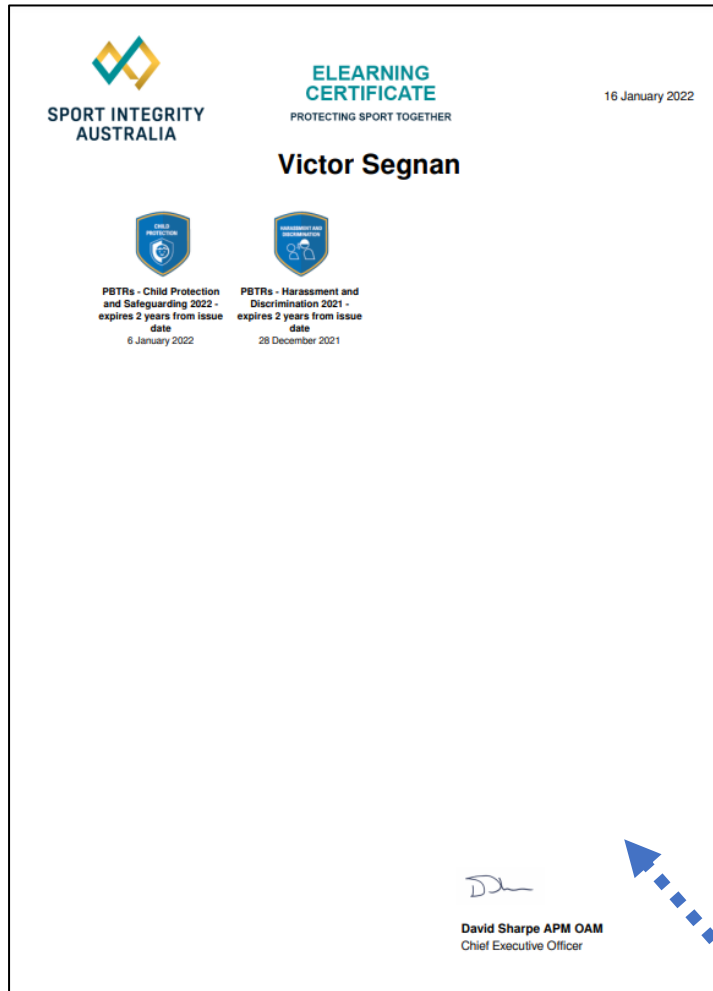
SPORT INTEGRITY AUSTRALIA

ELEARNING CERTIFICATE
PROTECTING SPORT TOGETHER

16 January 2022

Victor Segnan

CHILD PROTECTION

HARASSMENT AND DISCRIMINATION

PBTRs - Child Protection and Safeguarding 2022 - expires 2 years from issue date
6 January 2022

PBTRs - Harassment and Discrimination 2021 - expires 2 years from issue date
28 December 2021

David Sharpe APM OAM
Chief Executive Officer